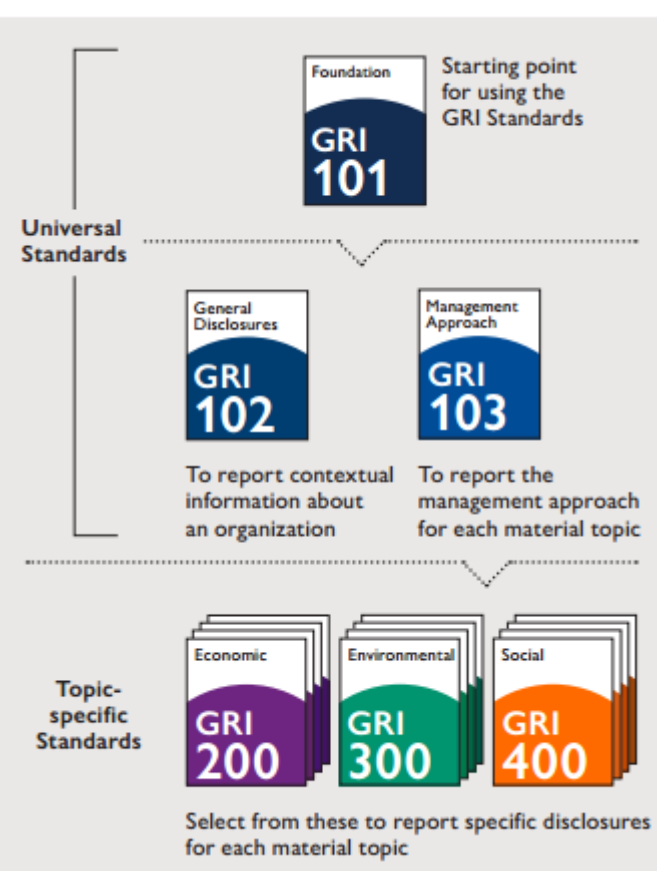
Foundation
GRI 101

Starting point for using the GRI Standards

Universal Standards

General Disclosures
GRI 102

Management Approach
GRI 103

To report contextual information about an organization

To report the management approach for each material topic

Topic-specific Standards

Economic
GRI 200

Environmental
GRI 300

Social
GRI 400

Select from these to report specific disclosures for each material topic